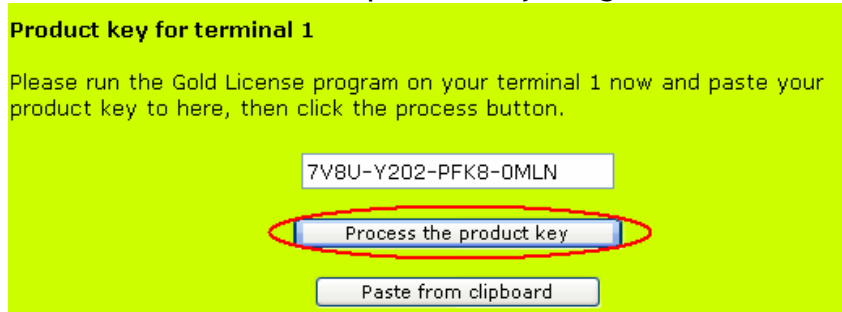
Product key for terminal 1

Please run the Gold License program on your terminal 1 now and paste your product key to here, then click the process button.

7V8U-Y202-PFK8-0MLN

Process the product key

Paste from clipboard